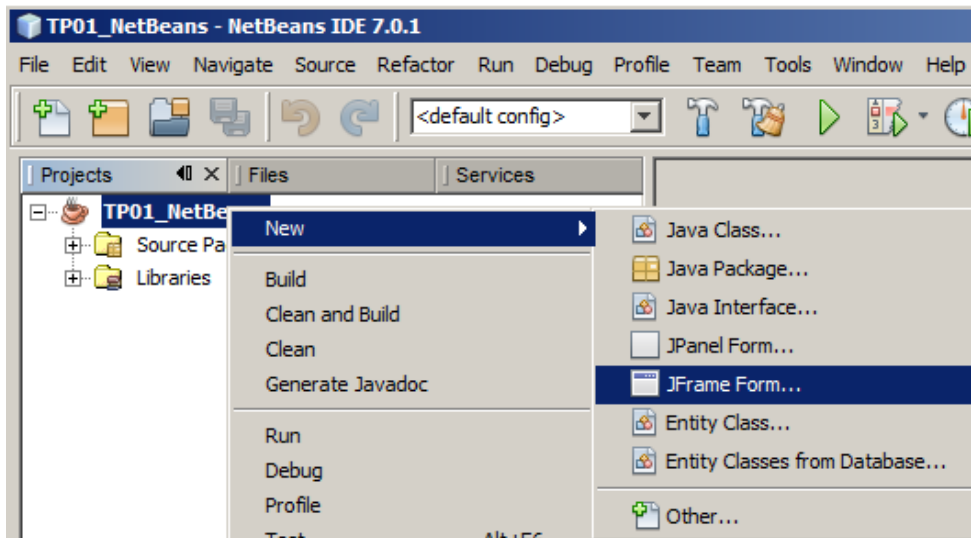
TP01_NetBeans - NetBeans IDE 7.0.1

File Edit View Navigate Source Refactor Run Debug Profile Team Tools Window Help

<default config>

Projects Files Services

TP01_NetBe

Source Pa

Libraries

New

Build

Clean and Build

Clean

Generate Javadoc

Run

Debug

Profile

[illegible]

Java Class...

Java Package...

Java Interface...

JPanel Form...

JFrame Form...

Entity Class...

Entity Classes from Database...

Other...